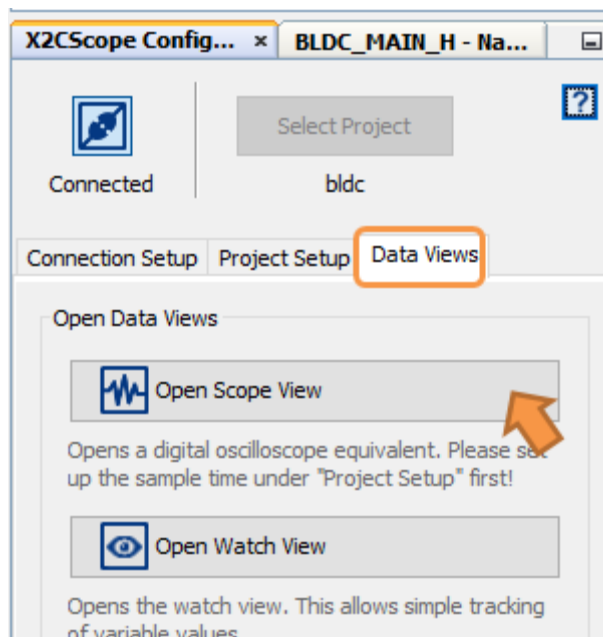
X2CScope Config... ×
BLDC_MAIN_H - Na...

?

Connected

Select Project

bldc

Connection Setup
Project Setup
Data Views

Open Data Views

Open Scope View

Opens a digital oscilloscope equivalent. Please set up the sample time under "Project Setup" first!

Open Watch View

Opens the watch view. This allows simple tracking of variable values.